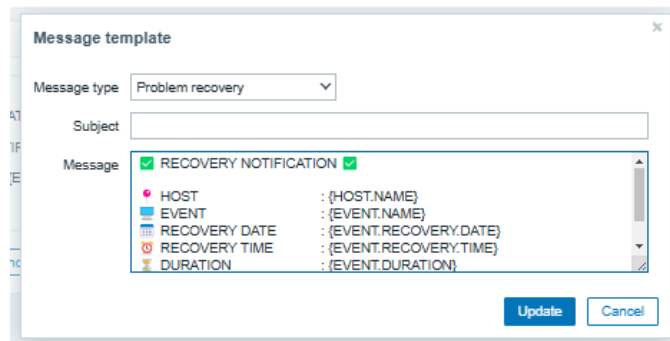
Message template

Message type Problem recovery

Subject

Message ✅ RECOVERY NOTIFICATION ✅

📍 HOST : {HOST.NAME}
🖥 EVENT : {EVENT.NAME}
📅 RECOVERY DATE : {EVENT.RECOVERY.DATE}
⏰ RECOVERY TIME : {EVENT.RECOVERY.TIME}
⏳ DURATION : {EVENT.DURATION}

Update Cancel